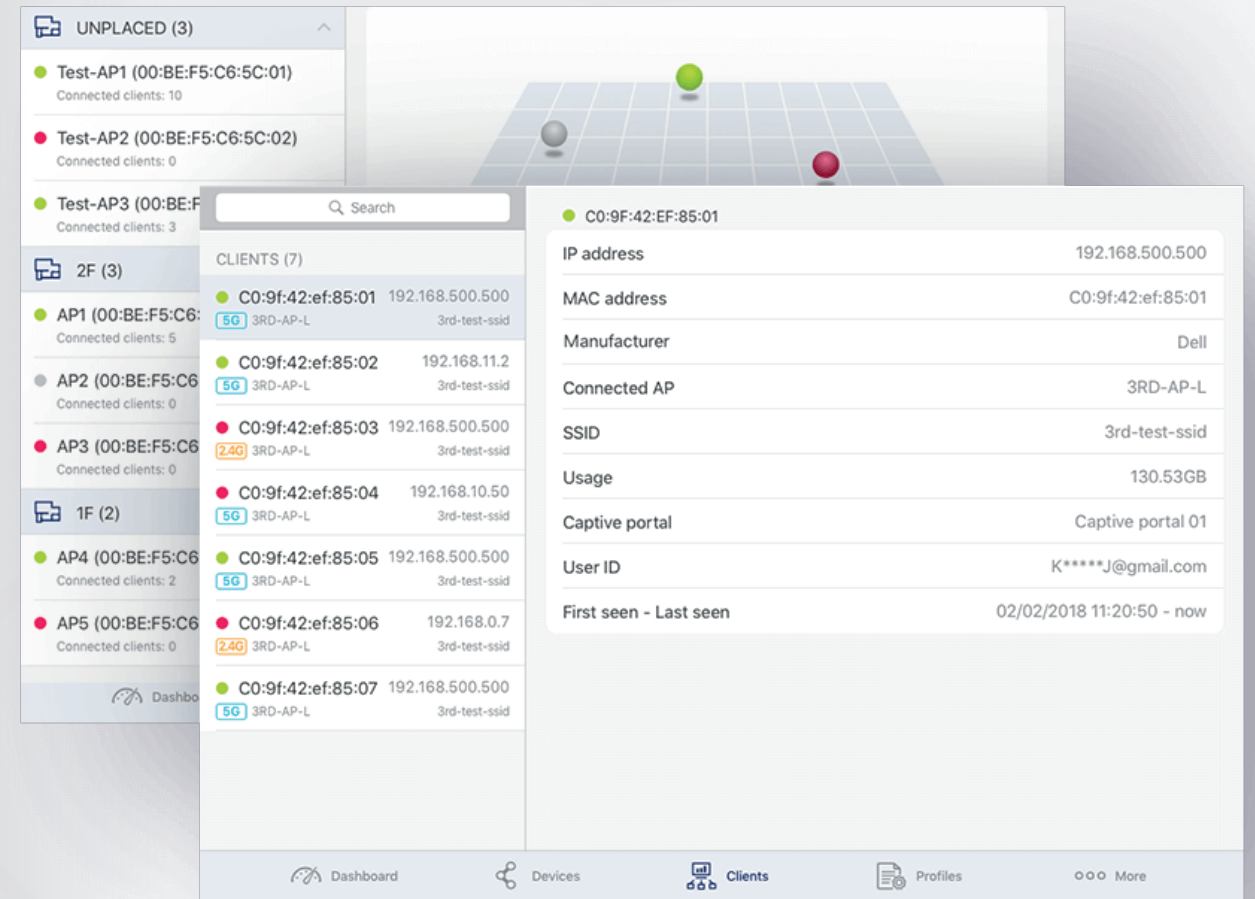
UNPLACED (3)

Test-AP1 (00:BE:F5:C6:5C:01)
Connected clients: 10

Test-AP2 (00:BE:F5:C6:5C:02)
Connected clients: 0

Test-AP3 (00:BE:F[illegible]
Connected clients: 3

2F (3)

AP1 (00:BE:F5:C6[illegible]
Connected clients: 5

AP2 (00:BE:F5:C6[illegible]
Connected clients: 0

AP3 (00:BE:F5:C6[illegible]
Connected clients: 0

1F (2)

AP4 (00:BE:F5:C6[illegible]
Connected clients: 2

AP5 (00:BE:F5:C6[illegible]
Connected clients: 0

Dashbo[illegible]

Search

CLIENTS (7)

C0:9f:42:ef:85:01 192.168.500.500
5G 3RD-AP-L 3rd-test-ssid

C0:9f:42:ef:85:02 192.168.11.2
5G 3RD-AP-L 3rd-test-ssid

C0:9f:42:ef:85:03 192.168.500.500
2.4G 3RD-AP-L 3rd-test-ssid

C0:9f:42:ef:85:04 192.168.10.50
5G 3RD-AP-L 3rd-test-ssid

C0:9f:42:ef:85:05 192.168.500.500
5G 3RD-AP-L 3rd-test-ssid

C0:9f:42:ef:85:06 192.168.0.7
2.4G 3RD-AP-L 3rd-test-ssid

C0:9f:42:ef:85:07 192.168.500.500
5G 3RD-AP-L 3rd-test-ssid

C0:9F:42:EF:85:01

| | |
|---|---|
| IP address | 192.168.500.500 |
| MAC address | C0:9f:42:ef:85:01 |
| Manufacturer | Dell |
| Connected AP | 3RD-AP-L |
| SSID | 3rd-test-ssid |
| Usage | 130.53GB |
| Captive portal | Captive portal 01 |
| User ID | K*****J@gmail.com |
| First seen - Last seen | 02/02/2018 11:20:50 - now |

Dashboard Devices Clients Profiles More